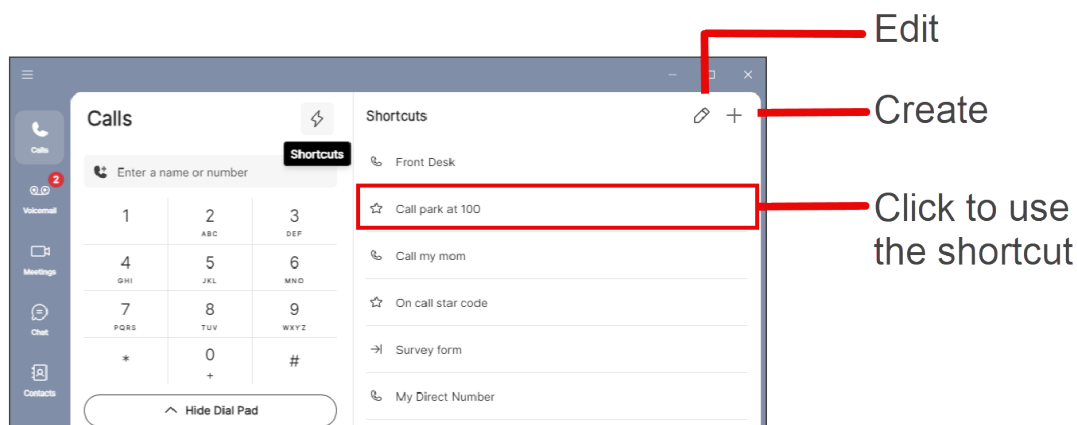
Edit

Create

Click to use the shortcut

Calls

Voicemail

2

Meetings

Chat

Contacts

Calls

Shortcuts

Enter a name or number

| 1 | 2 ABC | 3 DEF |
|---|---|---|
| 4 GHI | 5 JKL | 6 MNO |
| 7 PQRS | 8 TUV | 9 WXYZ |
| * | 0 + | # |

Hide Dial Pad

Shortcuts

Front Desk

Call park at 100

Call my mom

On call star code

Survey form

My Direct Number